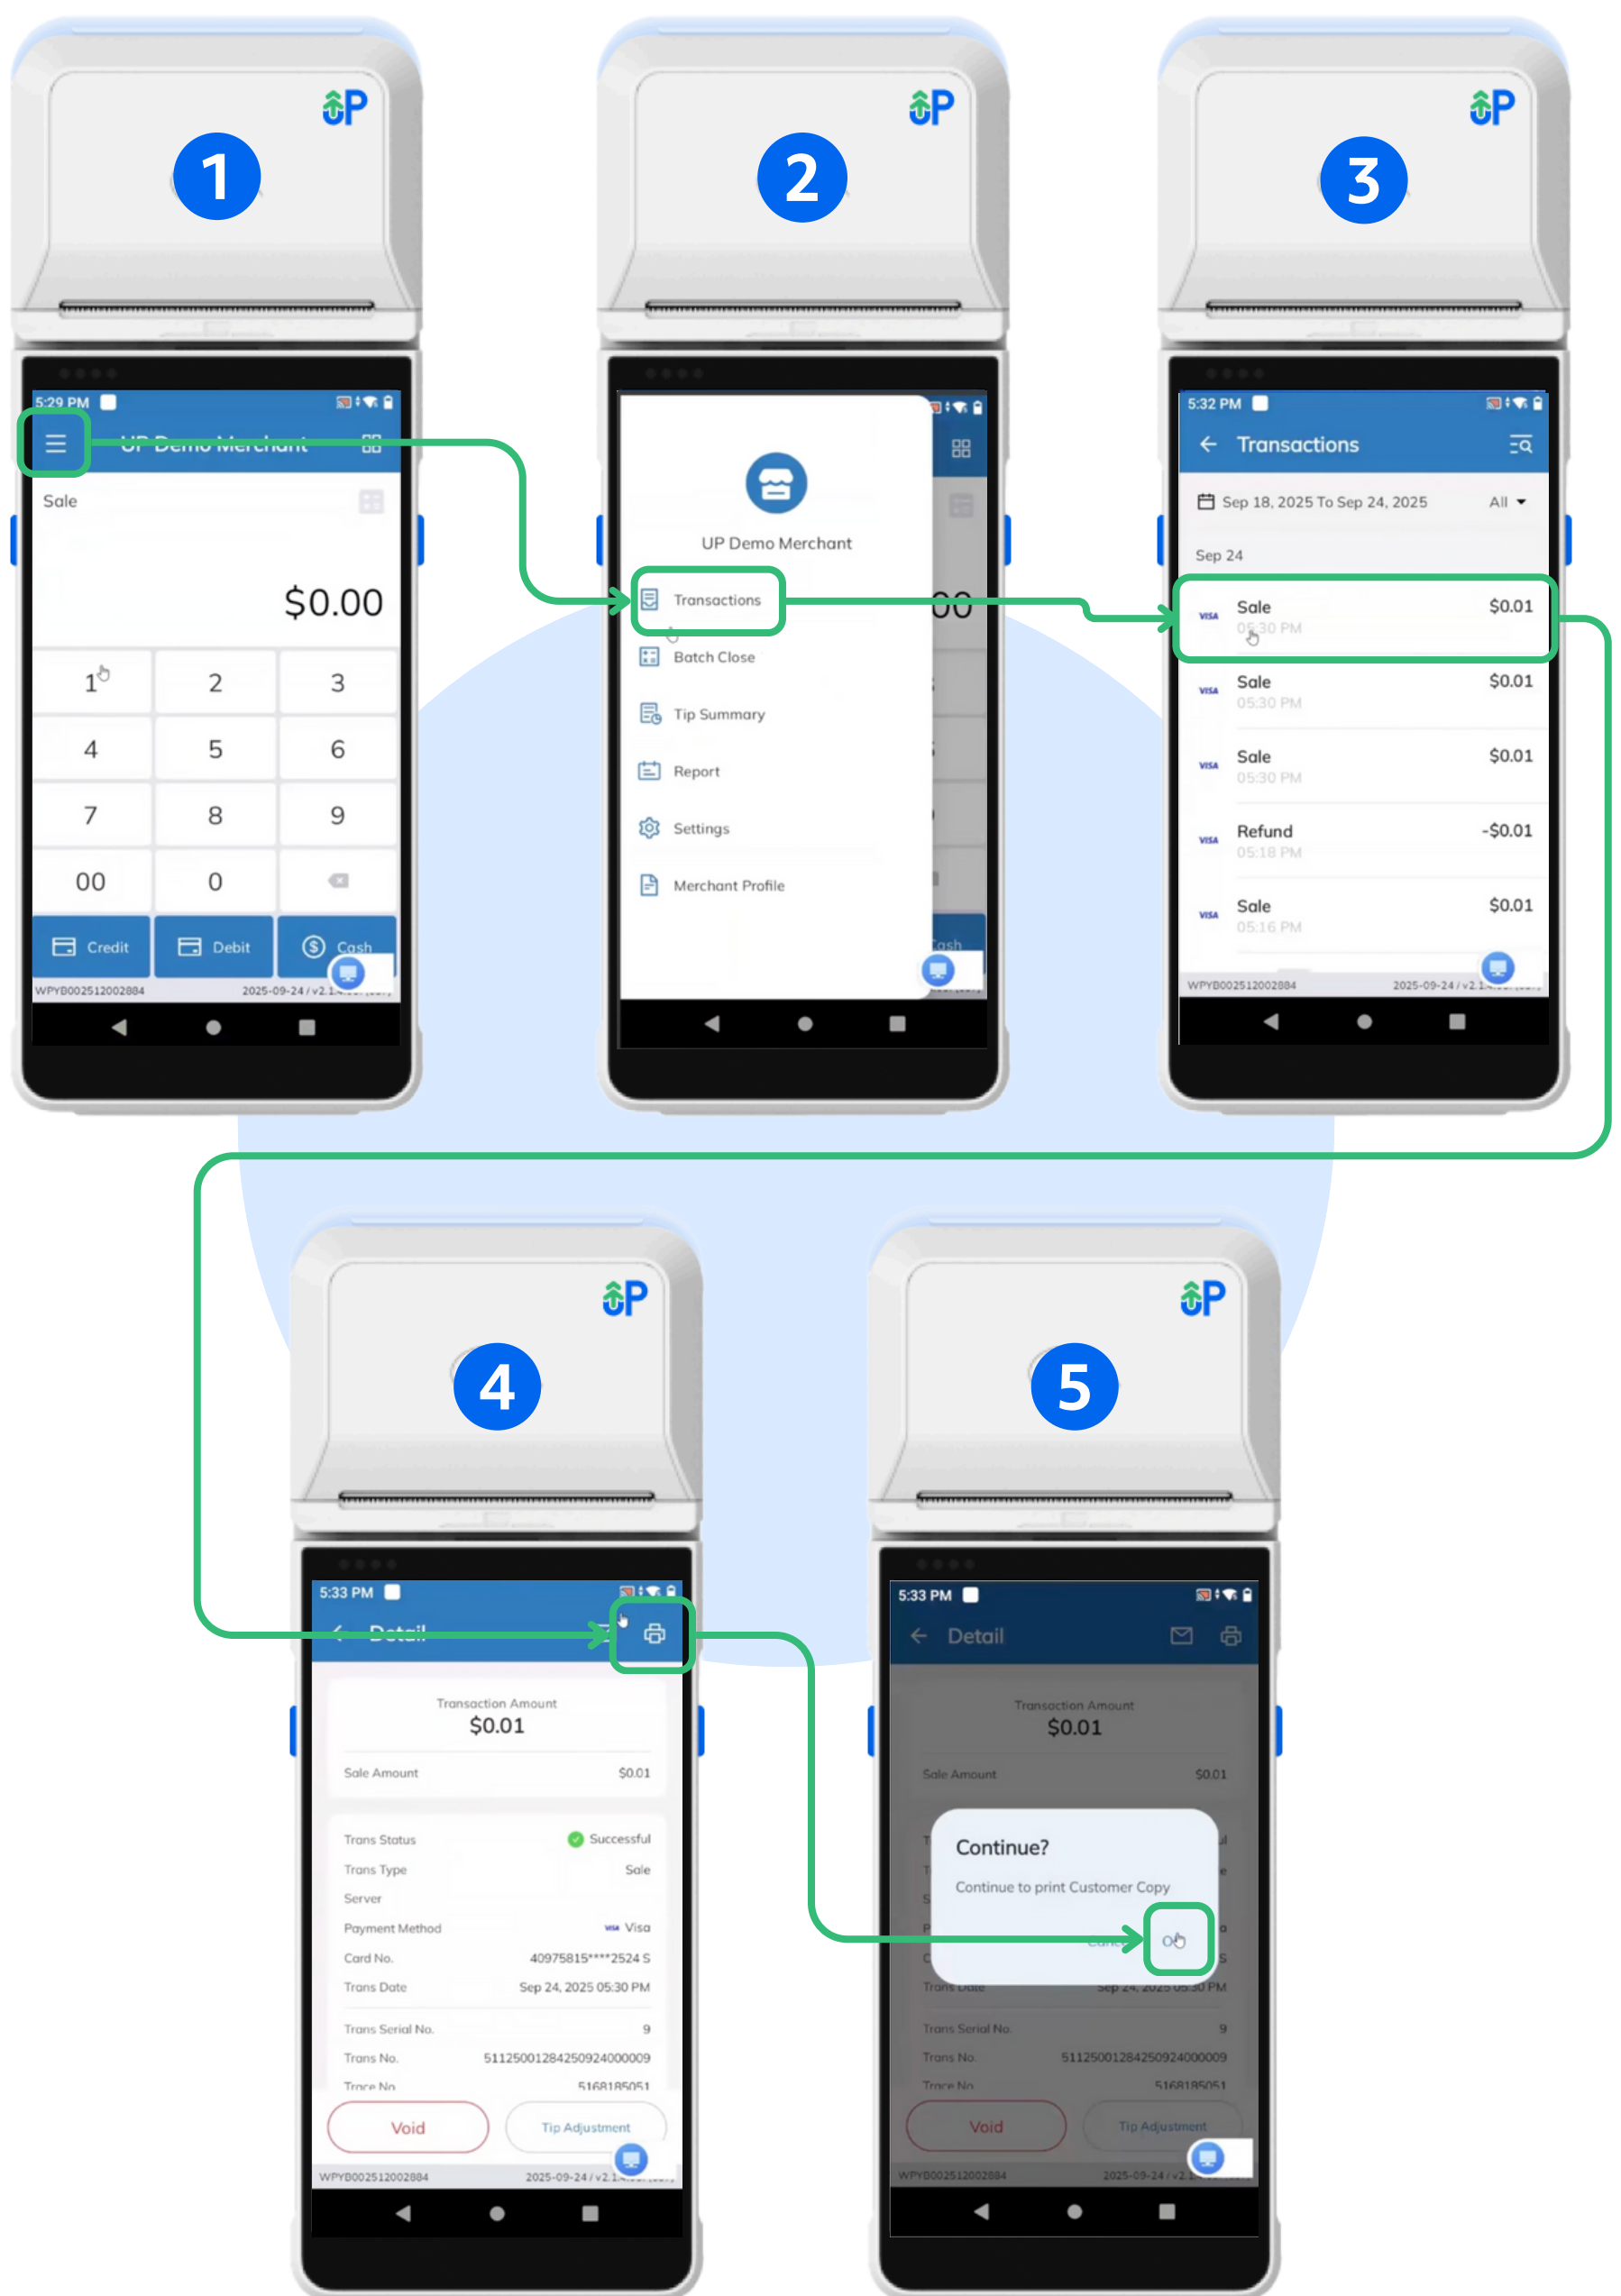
UP

1

5:29 PM

UP Demo Merchant

Sale

$0.00

| 1 | 2 | 3 |
|---|---|---|
| 4 | 5 | 6 |
| 7 | 8 | 9 |
| 00 | 0 | |

Credit Debit Cash

WPYB002512002884 2025-09-24 / v2.1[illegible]

UP

2

UP Demo Merchant

Transactions

Batch Close

Tip Summary

Report

Settings

Merchant Profile

UP

3

5:32 PM

Transactions

Sep 18, 2025 To Sep 24, 2025 All

Sep 24

VISA Sale $0.01 05:30 PM

VISA Sale $0.01 05:30 PM

VISA Sale $0.01 05:30 PM

VISA Refund -$0.01 05:18 PM

VISA Sale $0.01 05:16 PM

WPYB002512002884 2025-09-24 / v2.1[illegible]

UP

4

5:33 PM

Detail

Transaction Amount
$0.01

Sale Amount $0.01

Trans Status Successful
Trans Type Sale
Server
Payment Method VISA Visa
Card No. 40975815****2524 S
Trans Date Sep 24, 2025 05:30 PM

Trans Serial No. 9
Trans No. 51125001284250924000009
Trace No. 5168185051

Void Tip Adjustment

WPYB002512002884 2025-09-24 / v2.1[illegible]

UP

5

5:33 PM

Detail

Transaction Amount
$0.01

Sale Amount $0.01

Continue?

Continue to print Customer Copy

OK

Trans Serial No. 9
Trans No. 51125001284250924000009
Trace No. 5168185051

Void Tip Adjustment

WPYB002512002884 2025-09-24 / v2.1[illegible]